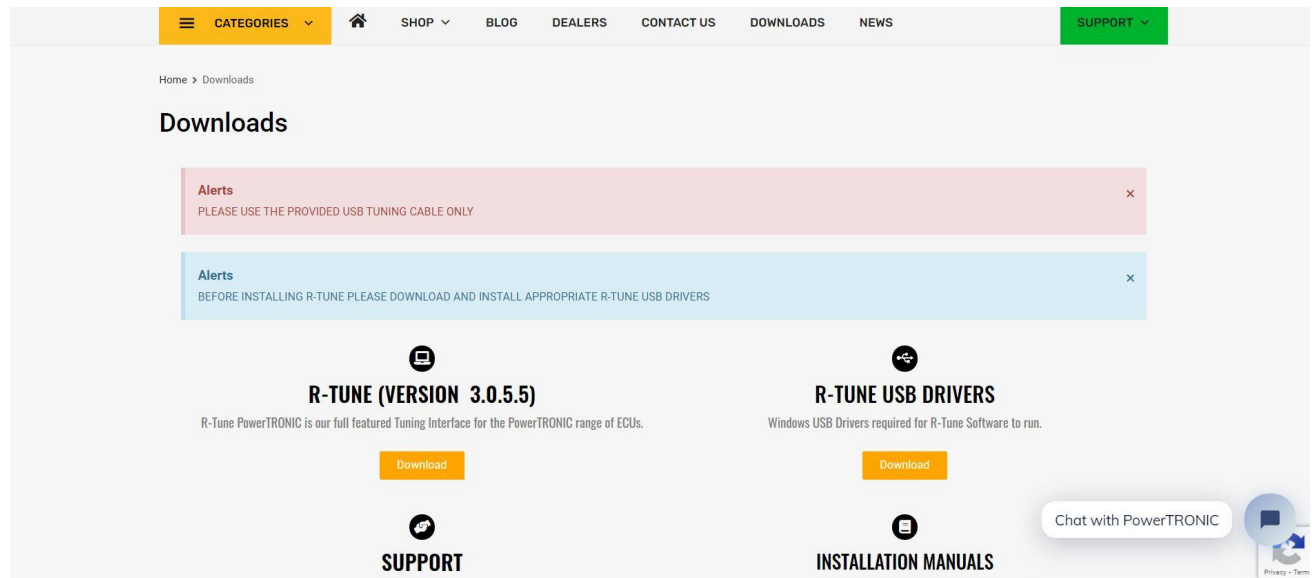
CATEGORIES SHOP BLOG DEALERS CONTACT US DOWNLOADS NEWS SUPPORT

Home > Downloads

Downloads

Alerts
PLEASE USE THE PROVIDED USB TUNING CABLE ONLY
×

Alerts
BEFORE INSTALLING R-TUNE PLEASE DOWNLOAD AND INSTALL APPROPRIATE R-TUNE USB DRIVERS
×

R-TUNE (VERSION 3.0.5.5)
R-Tune PowerTRONIC is our full featured Tuning Interface for the PowerTRONIC range of ECUs.
Download

R-TUNE USB DRIVERS
Windows USB Drivers required for R-Tune Software to run.
Download

SUPPORT

INSTALLATION MANUALS

Chat with PowerTRONIC

Privacy - Terms